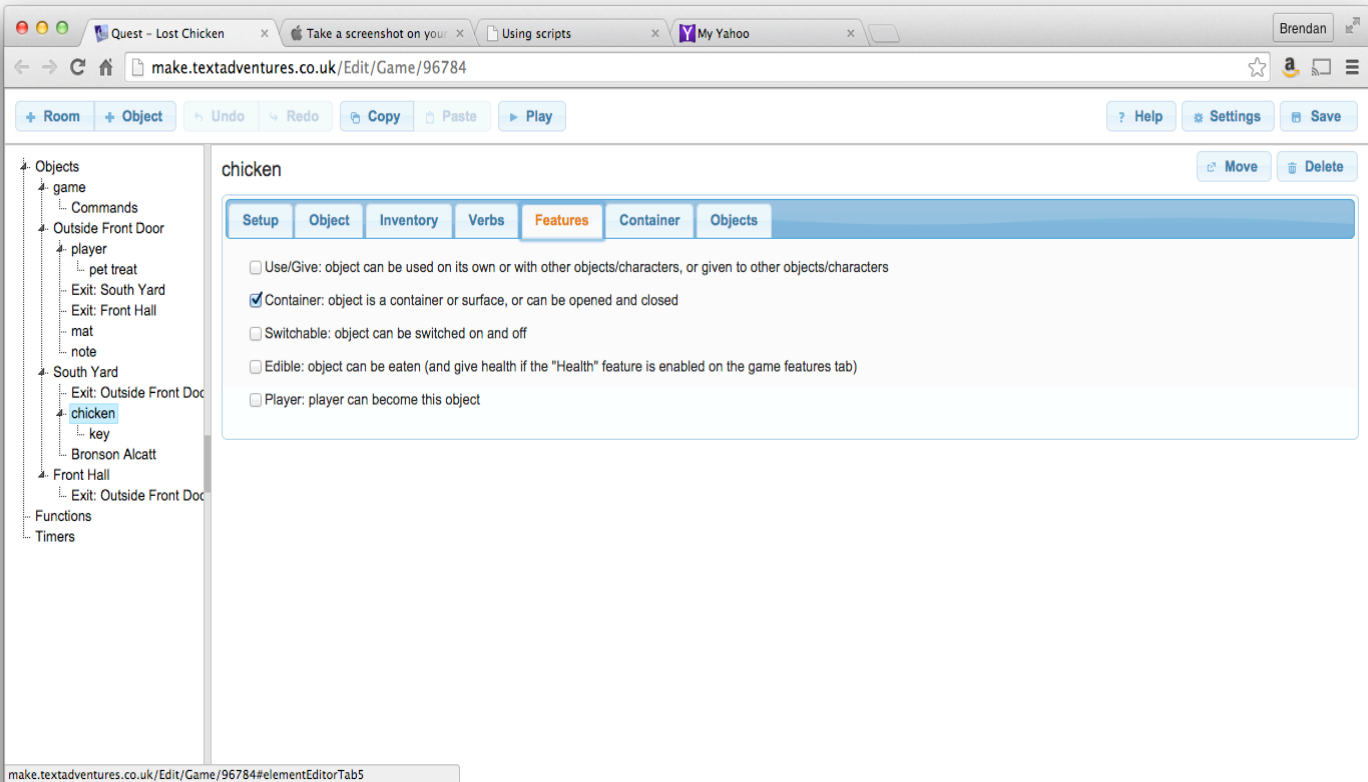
Quest - Lost Chicken
Take a screenshot on you
Using scripts
My Yahoo
Brendan

make.textadventures.co.uk/Edit/Game/96784

+ Room
+ Object
Undo
Redo
Copy
Paste
Play
? Help
Settings
Save

Objects
game
Commands
Outside Front Door
player
pet treat
Exit: South Yard
Exit: Front Hall
mat
note
South Yard
Exit: Outside Front Doo
chicken
key
Bronson Alcatt
Front Hall
Exit: Outside Front Doo
Functions
Timers

chicken
Move
Delete

Setup
Object
Inventory
Verbs
Features
Container
Objects

Use/Give: object can be used on its own or with other objects/characters, or given to other objects/characters
Container: object is a container or surface, or can be opened and closed
Switchable: object can be switched on and off
Edible: object can be eaten (and give health if the "Health" feature is enabled on the game features tab)
Player: player can become this object

make.textadventures.co.uk/Edit/Game/96784#elementEditorTab5